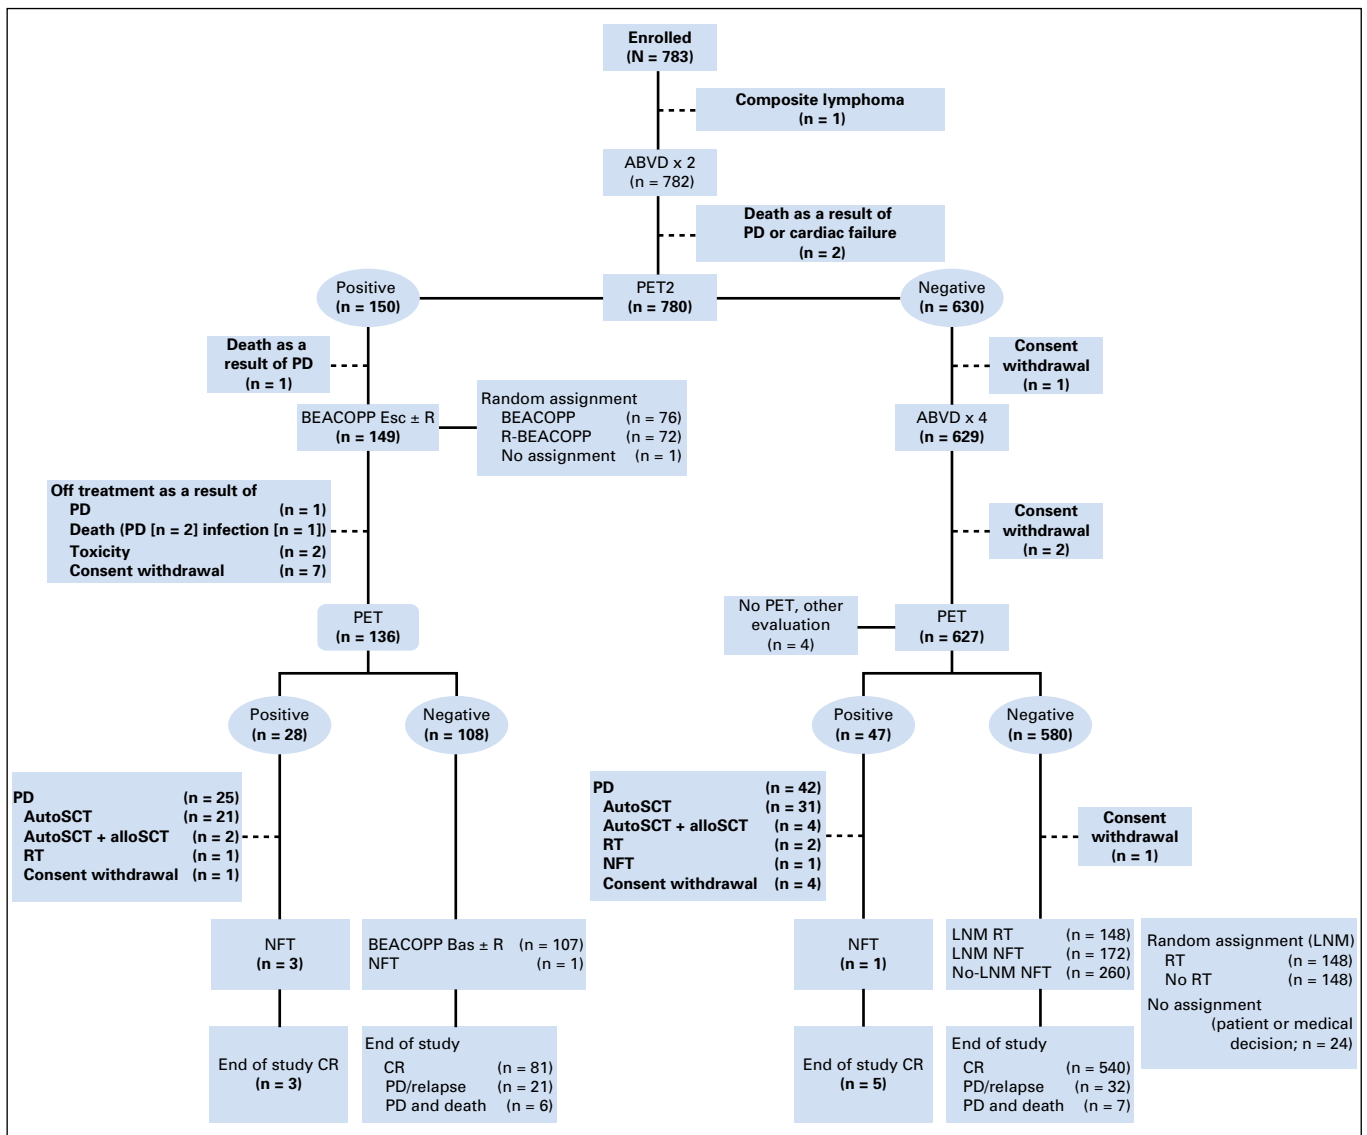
Enrolled
(N = 783)

Composite lymphoma
(n = 1)

ABVD x 2
(n = 782)

Death as a result of
PD or cardiac failure
(n = 2)

Positive
(n = 150)

PET2
(n = 780)

Negative
(n = 630)

Death as a
result of PD
(n = 1)

Consent
withdrawal
(n = 1)

BEACOPP Esc ± R
(n = 149)

Random assignment
BEACOPP (n = 76)
R-BEACOPP (n = 72)
No assignment (n = 1)

ABVD x 4
(n = 629)

Off treatment as a result of
PD (n = 1)
Death (PD [n = 2] infection [n = 1])
Toxicity (n = 2)
Consent withdrawal (n = 7)

Consent
withdrawal
(n = 2)

PET
(n = 136)

No PET, other
evaluation
(n = 4)

PET
(n = 627)

Positive
(n = 28)

Negative
(n = 108)

Positive
(n = 47)

Negative
(n = 580)

PD (n = 25)
AutoSCT (n = 21)
AutoSCT + alloSCT (n = 2)
RT (n = 1)
Consent withdrawal (n = 1)

PD (n = 42)
AutoSCT (n = 31)
AutoSCT + alloSCT (n = 4)
RT (n = 2)
NFT (n = 1)
Consent withdrawal (n = 4)

Consent
withdrawal
(n = 1)

NFT
(n = 3)

BEACOPP Bas ± R (n = 107)
NFT (n = 1)

NFT
(n = 1)

LNM RT (n = 148)
LNM NFT (n = 172)
No-LNM NFT (n = 260)

Random assignment (LNM)
RT (n = 148)
No RT (n = 148)
No assignment
(patient or medical
decision; n = 24)

End of study CR
(n = 3)

End of study
CR (n = 81)
PD/relapse (n = 21)
PD and death (n = 6)

End of study CR
(n = 5)

End of study
CR (n = 540)
PD/relapse (n = 32)
PD and death (n = 7)